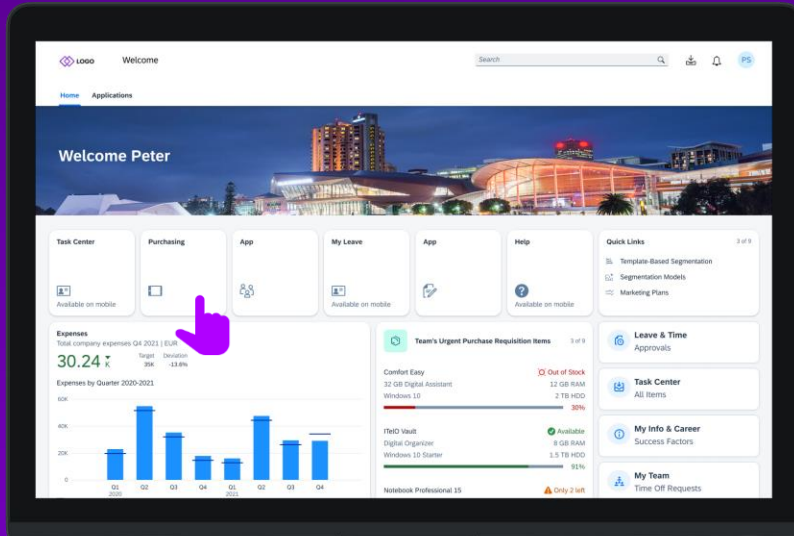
LOGO Welcome

Search

PS

Home Applications

Welcome Peter

Task Center

Available on mobile

Purchasing

App

My Leave

Available on mobile

App

Help

Available on mobile

Quick Links 3 of 9

Template-Based Segmentation

Segmentation Models

Marketing Plans

Expenses

Total company expenses Q4 2021 | EUR

30.24 K

Target 35K

Deviation -13.6%

Expenses by Quarter 2020-2021

60K

40K

20K

0

Q1 2020 Q2 Q3 Q4 Q1 2021 Q2 Q3 Q4

Team's Urgent Purchase Requisition Items 3 of 9

Comfort Easy

Out of Stock

32 GB Digital Assistant

12 GB RAM

Windows 10

2 TB HDD

30%

ITelO Vault

Available

Digital Organizer

8 GB RAM

Windows 10 Starter

1.5 TB HDD

91%

Notebook Professional 15

Only 2 left

Leave & Time

Approvals

Task Center

All Items

My Info & Career

Success Factors

My Team

Time Off Requests